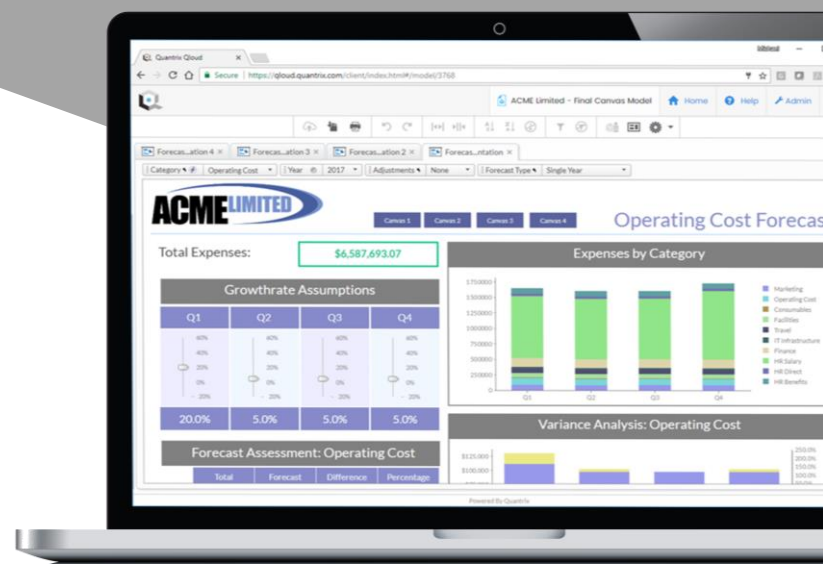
Quantrix Qloud ×

Secure | https://qloud.quantrix.com/client/index.html#/model/3768

ACME Limited - Final Canvas Model
Home
Help
Admin

Forecas...ation 4 ×
Forecas...ation 3 ×
Forecas...ation 2 ×
Forecas...ntation ×

Category | Operating Cost | Year | 2017 | Adjustments | None | Forecast Type | Single Year

ACME LIMITED

Canvas 1
Canvas 2
Canvas 3
Canvas 4

Operating Cost Forecas

Total Expenses:
$6,587,693.07

Growthrate Assumptions

| Q1 | Q2 | Q3 | Q4 |
|---|---|---|---|
| 40% | 40% | 40% | 40% |
| 40% | 40% | 40% | 40% |
| 20% | 20% | 20% | 20% |
| 0% | 0% | 0% | 0% |
| -20% | -20% | -20% | -20% |
| 20.0% | 5.0% | 5.0% | 5.0% |

Expenses by Category

1750000
1500000
1250000
1000000
750000
500000
250000
0

Q1
Q2
Q3
Q4

Marketing
Operating Cost
Consumables
Facilities
Travel
IT Infrastructure
Finance
HR Salary
HR Direct
HR Benefits

Forecast Assessment: Operating Cost

| Total | Forecast | Difference | Percentage |
|---|---|---|---|

Variance Analysis: Operating Cost

$125,000
$100,000

250.0%
200.0%
150.0%
100.0%

Powered By Quantrix